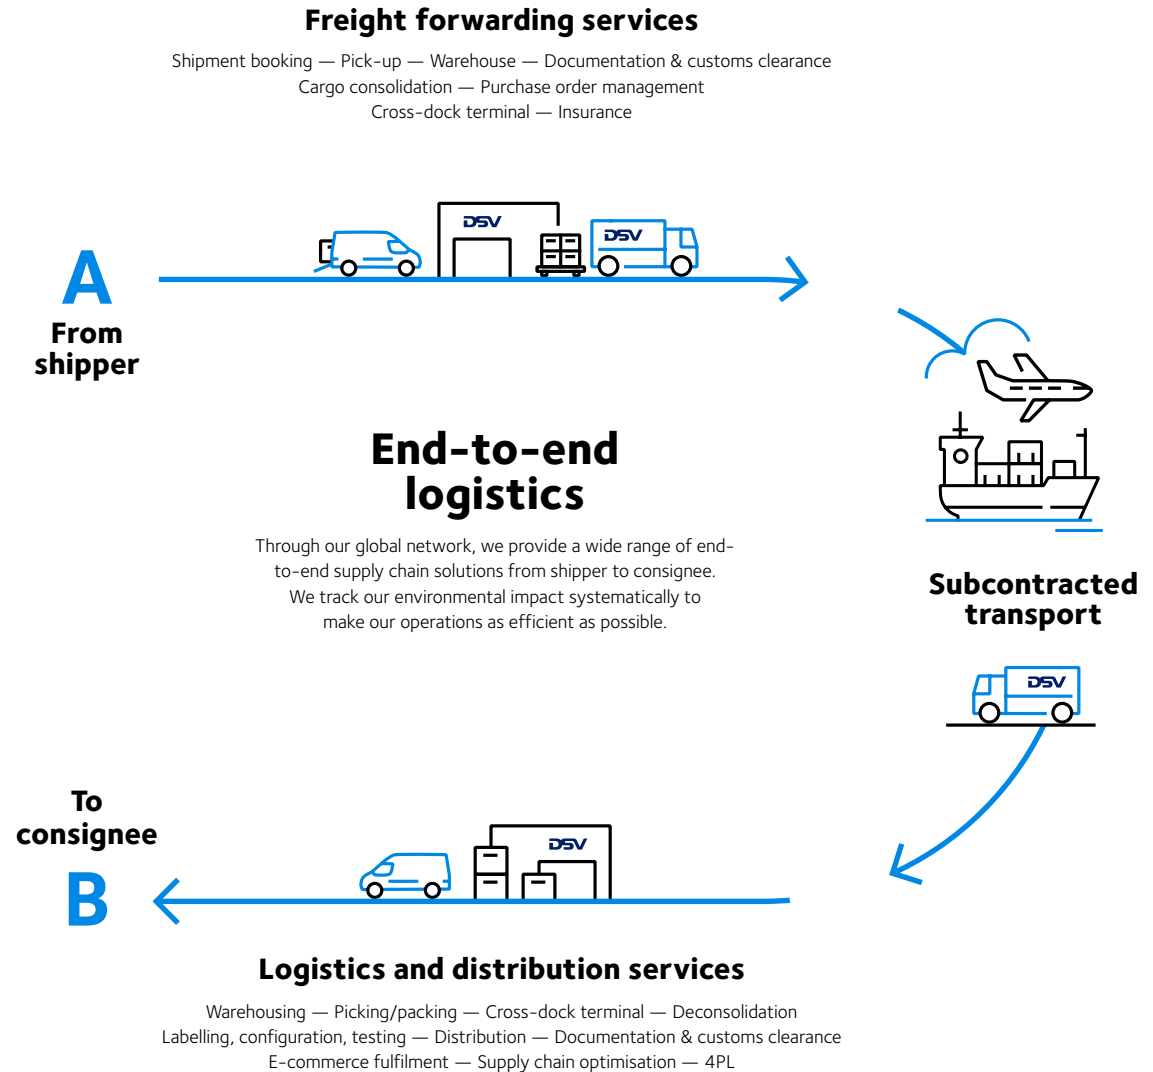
Freight forwarding services

Shipment booking — Pick-up — Warehouse — Documentation & customs clearance
Cargo consolidation — Purchase order management
Cross-dock terminal — Insurance

DSV

DSV

A
From shipper

End-to-end logistics

Through our global network, we provide a wide range of end-to-end supply chain solutions from shipper to consignee. We track our environmental impact systematically to make our operations as efficient as possible.

Subcontracted transport

DSV

To consignee

B

DSV

Logistics and distribution services

Warehousing — Picking/packing — Cross-dock terminal — Deconsolidation
Labelling, configuration, testing — Distribution — Documentation & customs clearance
E-commerce fulfilment — Supply chain optimisation — 4PL